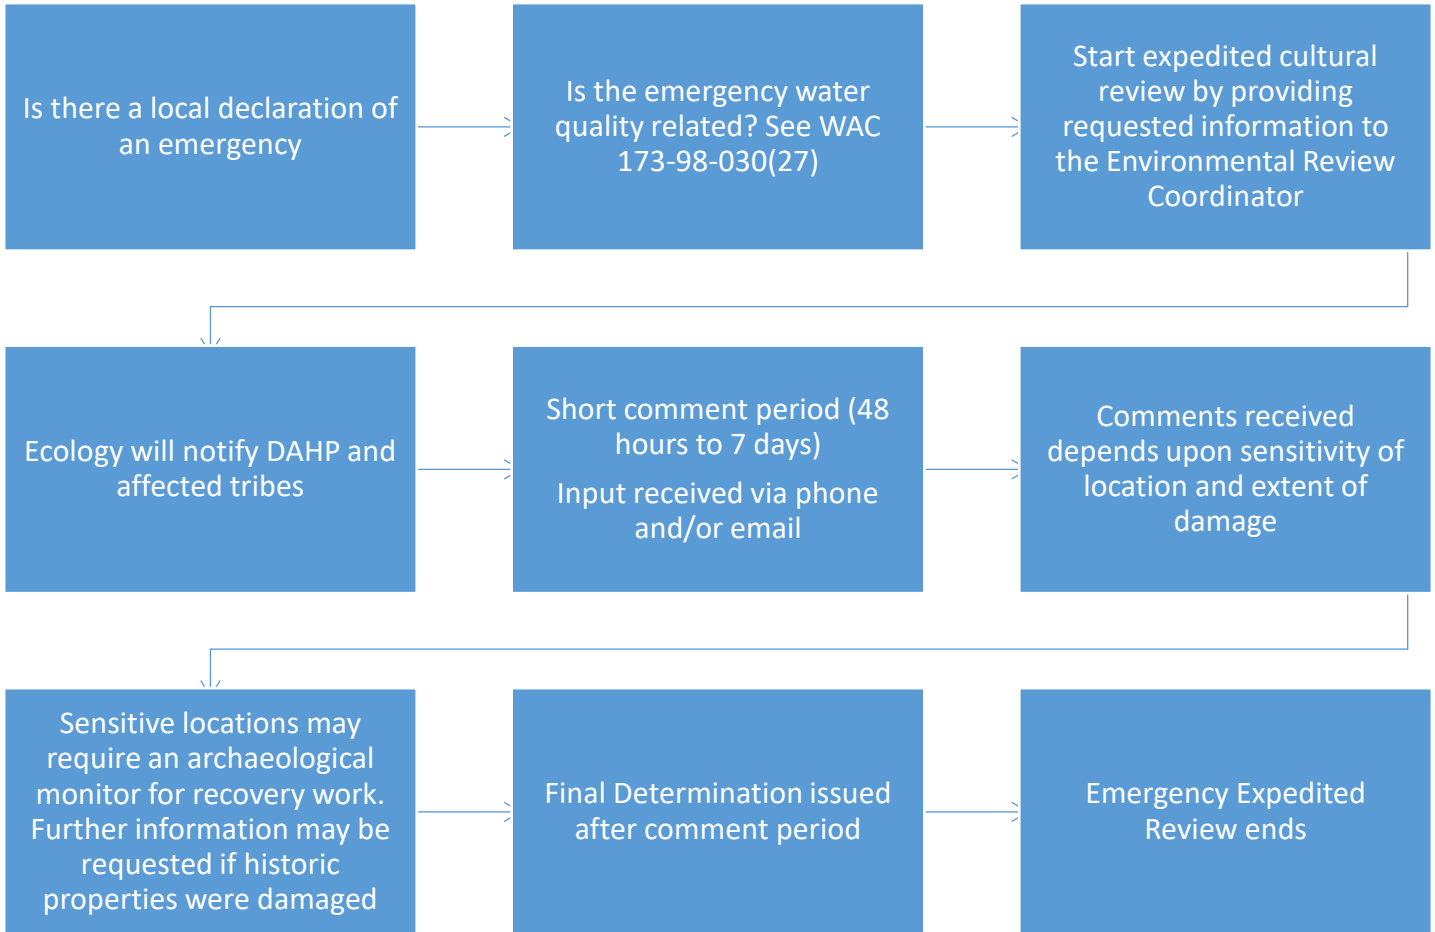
Is there a local declaration of an emergency

Is the emergency water quality related? See WAC 173-98-030(27)

Start expedited cultural review by providing requested information to the Environmental Review Coordinator

Ecology will notify DAHP and affected tribes

Short comment period (48 hours to 7 days)

Input received via phone and/or email

Comments received depends upon sensitivity of location and extent of damage

Sensitive locations may require an archaeological monitor for recovery work. Further information may be requested if historic properties were damaged

Final Determination issued after comment period

Emergency Expedited Review ends